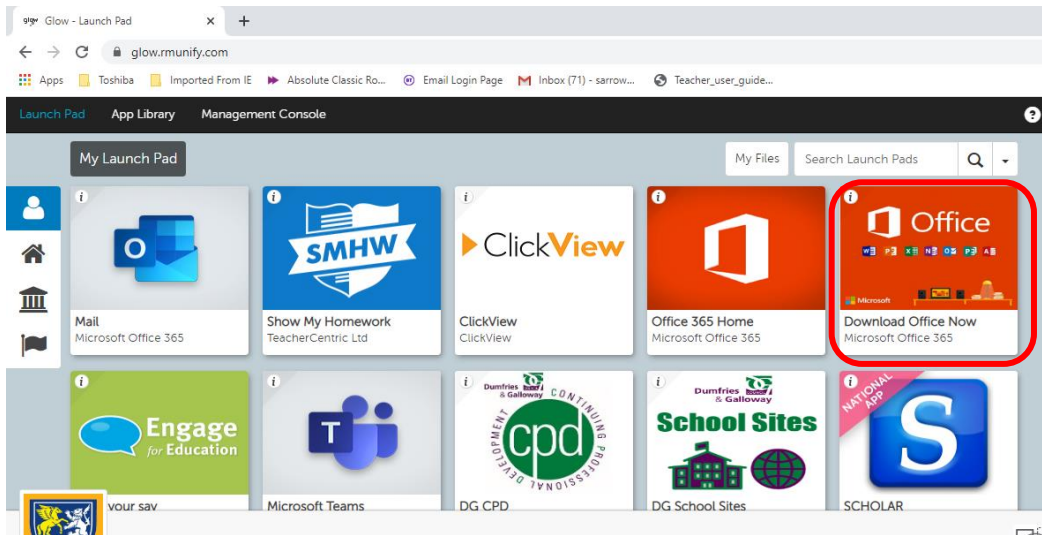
glow Glow - Launch Pad × +

glow.rmunify.com

Apps Toshiba Imported From IE Absolute Classic Ro... Email Login Page Inbox (71) - sarrow... Teacher_user_guide...

Launch Pad App Library Management Console

My Launch Pad

My Files Search Launch Pads

i O

Mail
Microsoft Office 365

i SMHW

Show My Homework
TeacherCentric Ltd

i ClickView

ClickView
ClickView

i

Office 365 Home
Microsoft Office 365

i Office

Microsoft

Download Office Now
Microsoft Office 365

i Engage for Education

your say

i T

Microsoft Teams

i Dumfries & Galloway CONTINUING PROFESSIONAL DEVELOPMENT cpd

DG CPD

i Dumfries & Galloway School Sites

DG School Sites

i NATIONAL APP S

SCHOLAR